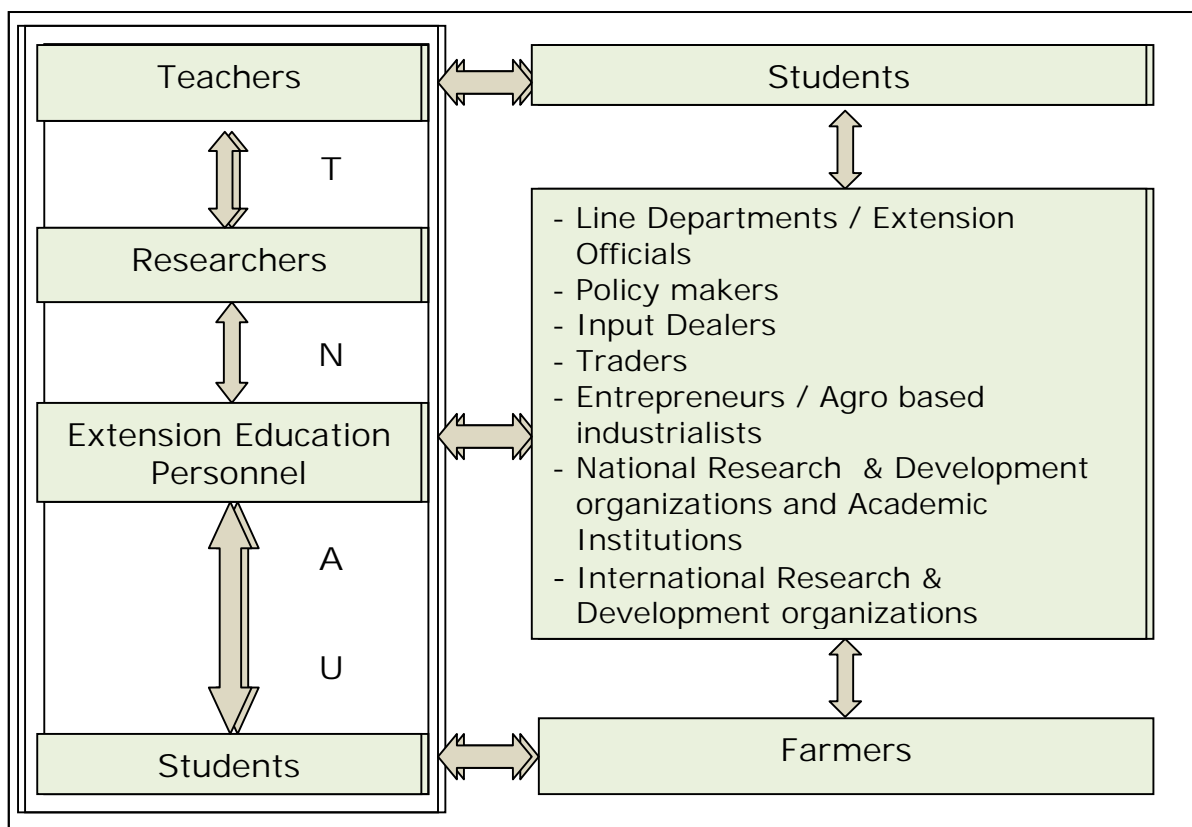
Teachers

T

Researchers

N

Extension Education Personnel

A

U

Students

Students

- Line Departments / Extension Officials
- Policy makers
- Input Dealers
- Traders
- Entrepreneurs / Agro based industrialists
- National Research & Development organizations and Academic Institutions
- International Research & Development organizations

Farmers